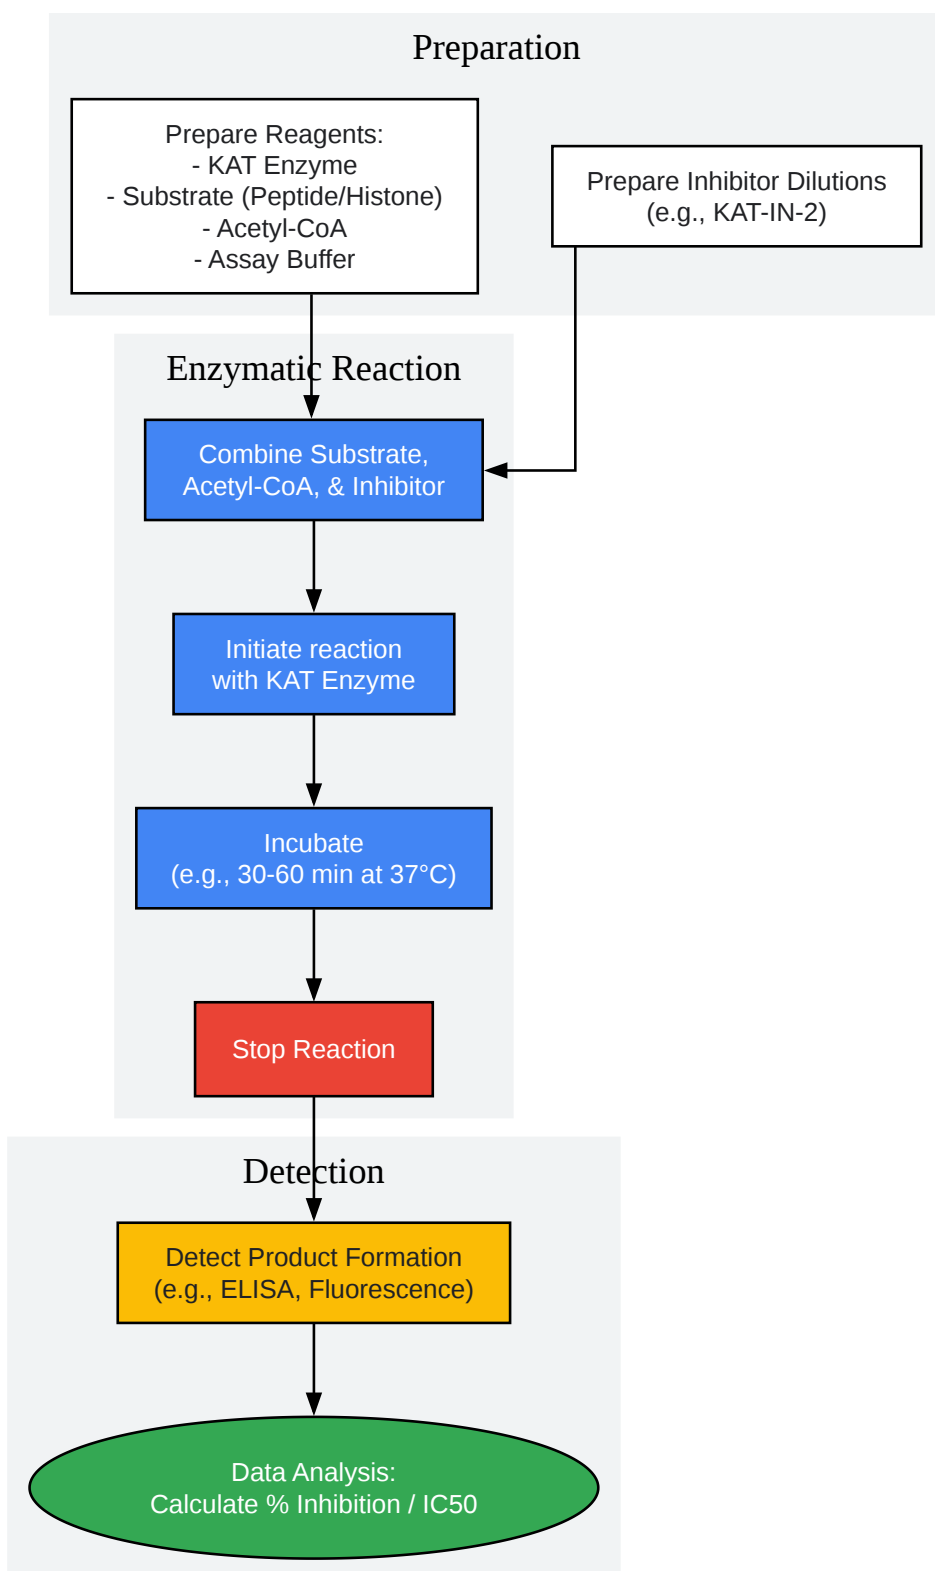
Preparation

Prepare Reagents:
- KAT Enzyme
- Substrate (Peptide/Histone)
- Acetyl-CoA
- Assay Buffer

Prepare Inhibitor Dilutions
(e.g., KAT-IN-2)

Enzymatic Reaction

Combine Substrate,
Acetyl-CoA, & Inhibitor

Initiate reaction
with KAT Enzyme

Incubate
(e.g., 30-60 min at 37°C)

Stop Reaction

Detection

Detect Product Formation
(e.g., ELISA, Fluorescence)

Data Analysis:
Calculate % Inhibition / IC50